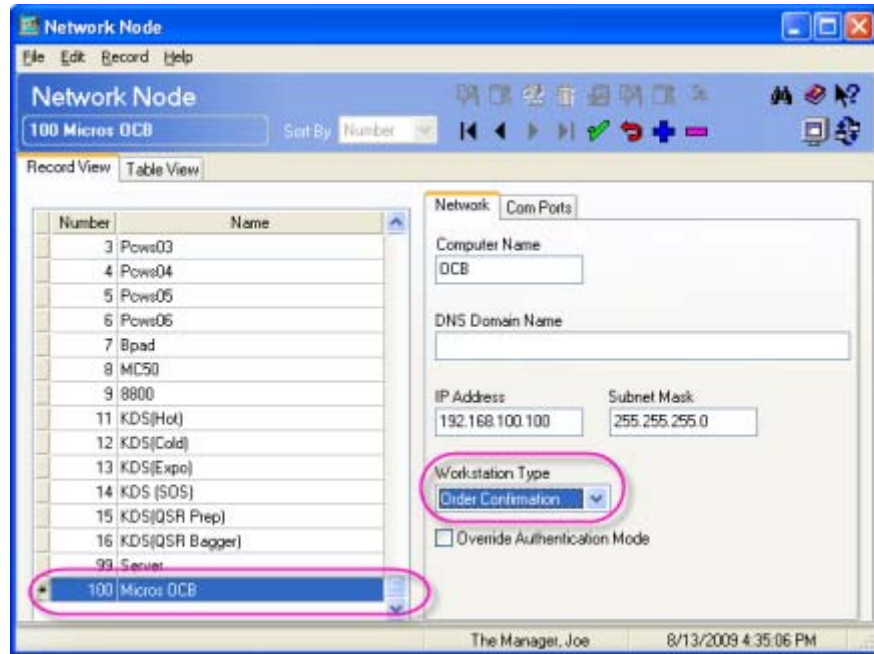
Network Node

File Edit Record Help

Network Node

100 Micros OCB

Sort By Number

Record View | Table View

| Number | Name |
|---|---|
| 3 | Pcws03 |
| 4 | Pcws04 |
| 5 | Pcws05 |
| 6 | Pcws06 |
| 7 | Bpad |
| 8 | MC50 |
| 9 | 8800 |
| 11 | KDS(Hot) |
| 12 | KDS(Cold) |
| 13 | KDS(Expo) |
| 14 | KDS (SOS) |
| 15 | KDS(QSR Prep) |
| 16 | KDS(QSR Bagger) |
| 99 | Server |
| 100 | Micros OCB |

Network | Com Ports

Computer Name
OCB

DNS Domain Name

IP Address
192.168.100.100

Subnet Mask
255.255.255.0

Workstation Type
Order Confirmation

Override Authentication Mode

The Manager, Joe
8/13/2009 4:35:06 PM